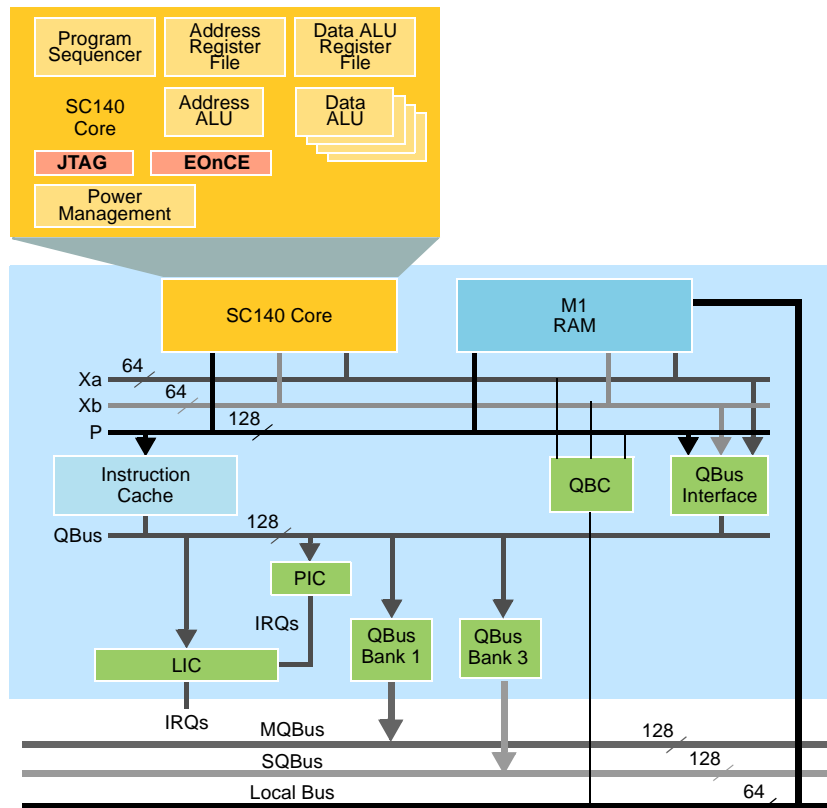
Program Sequencer

Address Register File

Data ALU Register File

SC140 Core

Address ALU

Data ALU

JTAG

EOnCE

Power Management

SC140 Core

M1 RAM

Xa

64

Xb

64

P

128

Instruction Cache

QBC

QBus Interface

QBus

128

PIC

IRQs

LIC

QBus Bank 1

QBus Bank 3

IRQs

MQBus

128

SQBus

128

Local Bus

64